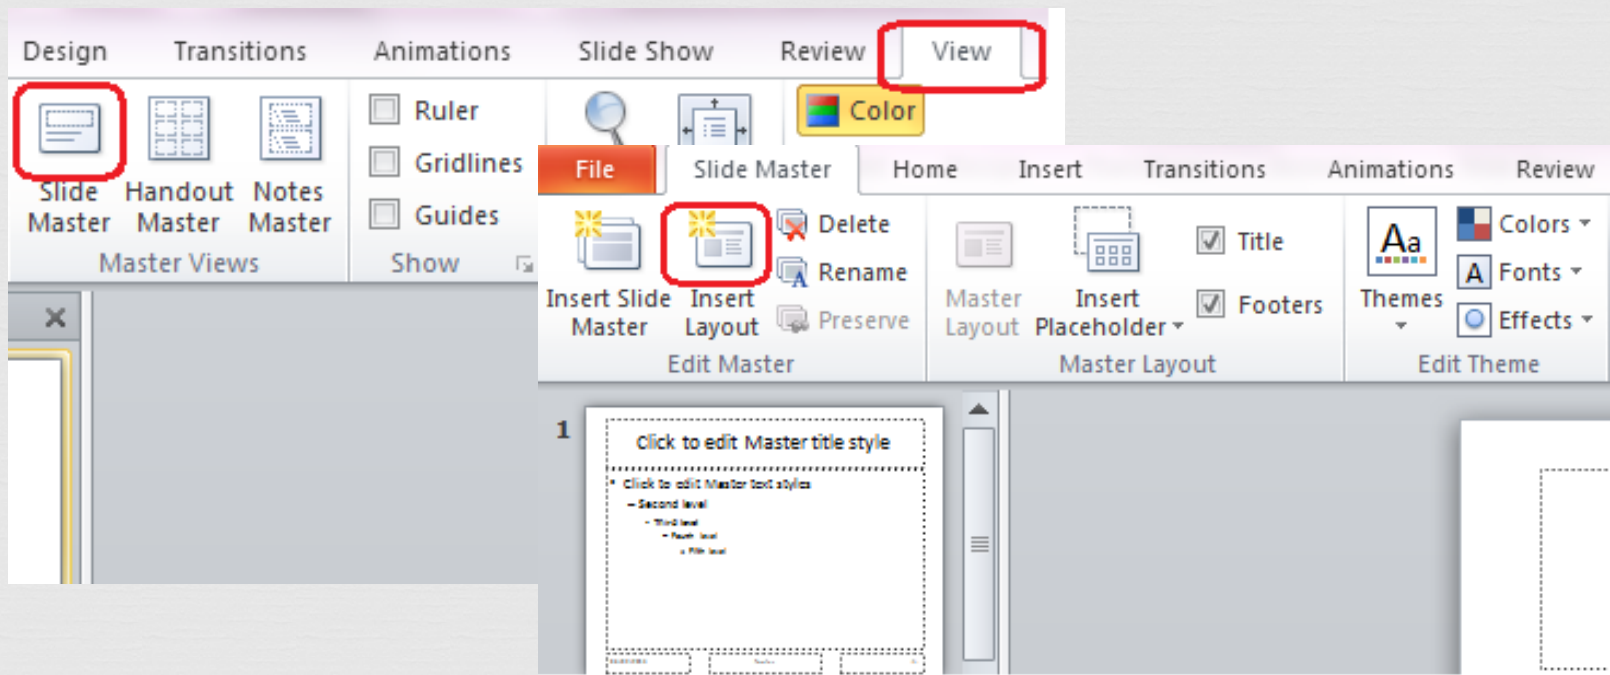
Design Transitions Animations Slide Show Review View

Slide Master Handout Master Notes Master
Master Views

Ruler
Gridlines
Guides
Show

Color

File Slide Master Home Insert Transitions Animations Review

Insert Slide Master Insert Layout Delete Rename Preserve
Edit Master

Master Layout Insert Placeholder Title Footers
Master Layout

Aa Themes Colors Fonts Effects
Edit Theme

1

Click to edit Master title style

• Click to edit Master text styles
– Second level
– Third level
– Fourth level
» Fifth level